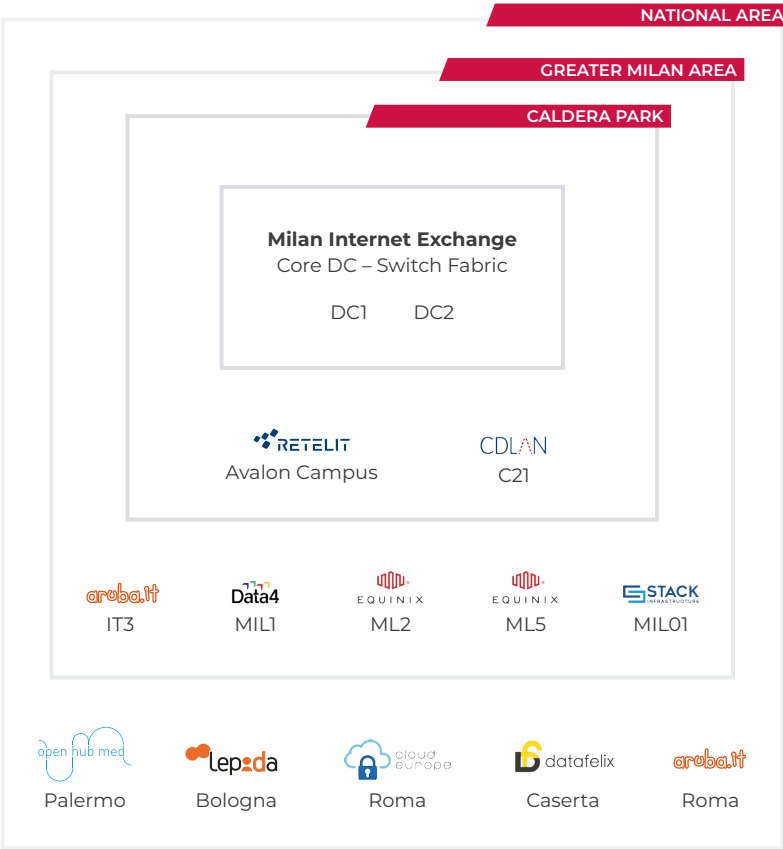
NATIONAL AREA

GREATER MILAN AREA

CALDERA PARK

**Milan Internet Exchange**
Core DC – Switch Fabric

DC1 DC2

RETELIT
Avalon Campus

CDLAN
C21

aruba.it
IT3

Data4
MIL1

EQUINIX
ML2

EQUINIX
ML5

STACK INFRASTRUCTURE
MIL01

open hub med
Palermo

lepida
Bologna

cloud europe
Roma

datafelix
Caserta

aruba.it
Roma